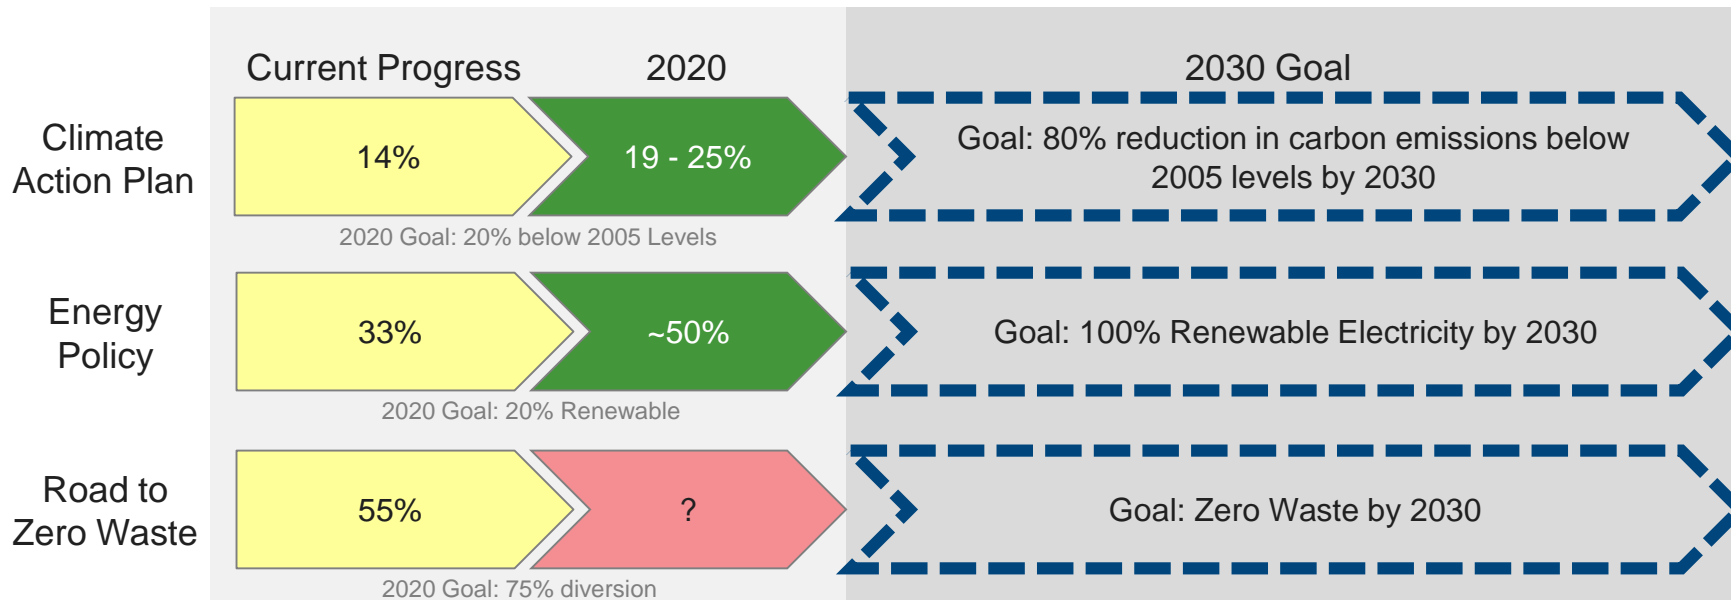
Current Progress

2020

2030 Goal

Climate Action Plan

14%

19 - 25%

Goal: 80% reduction in carbon emissions below 2005 levels by 2030

2020 Goal: 20% below 2005 Levels

Energy Policy

33%

~50%

Goal: 100% Renewable Electricity by 2030

2020 Goal: 20% Renewable

Road to Zero Waste

55%

?

Goal: Zero Waste by 2030

2020 Goal: 75% diversion